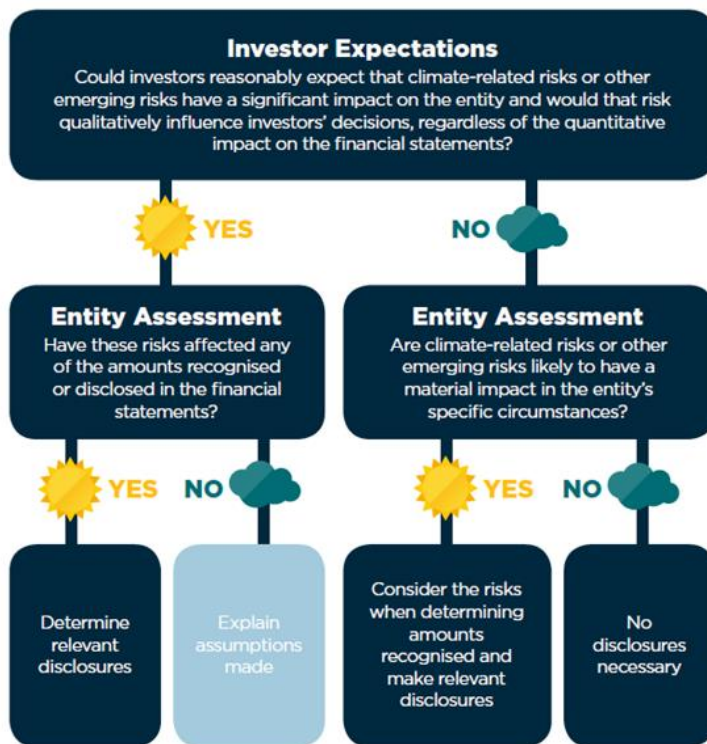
Investor Expectations
Could investors reasonably expect that climate-related risks or other emerging risks have a significant impact on the entity and would that risk qualitatively influence investors' decisions, regardless of the quantitative impact on the financial statements?

YES

NO

Entity Assessment
Have these risks affected any of the amounts recognised or disclosed in the financial statements?

Entity Assessment
Are climate-related risks or other emerging risks likely to have a material impact in the entity's specific circumstances?

YES

NO

YES

NO

Determine relevant disclosures

Explain assumptions made

Consider the risks when determining amounts recognised and make relevant disclosures

No disclosures necessary